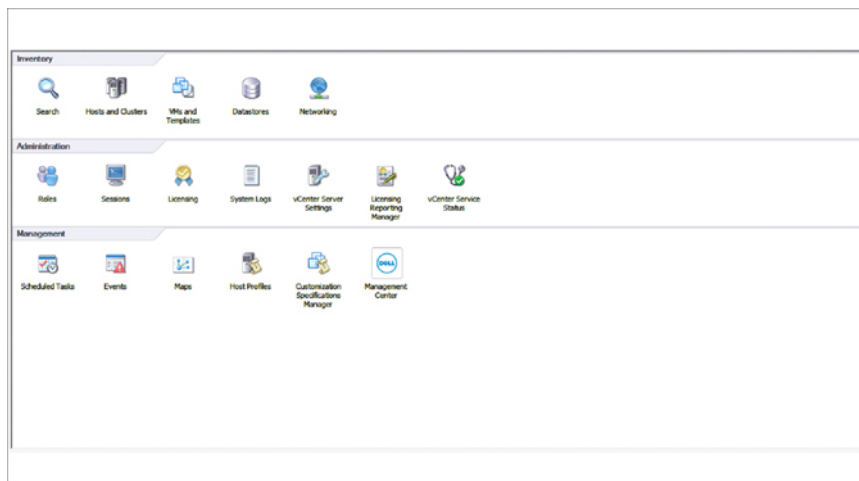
Inventory

Search

Hosts and Clusters

VMs and Templates

Datastores

Networking

Administration

Roles

Sessions

Licensing

System Logs

vCenter Server Settings

Licensing Reporting Manager

vCenter Service Status

Management

Scheduled Tasks

Events

Maps

Host Profiles

Customization Specifications Manager

DELL

Management Center